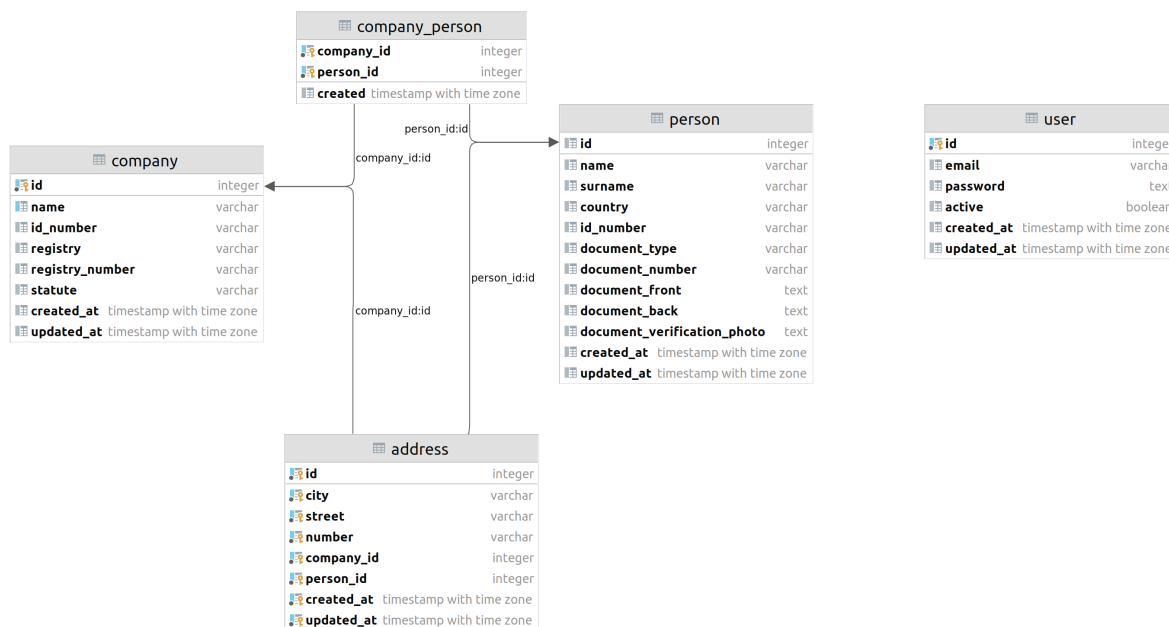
company_person

| | |
|---|---|
| company_id | integer |
| person_id | integer |
| created | timestamp with time zone |

person_id:id

company_id:id

company

| | |
|---|---|
| id | integer |
| name | varchar |
| id_number | varchar |
| registry | varchar |
| registry_number | varchar |
| statute | varchar |
| created_at | timestamp with time zone |
| updated_at | timestamp with time zone |

person

| | |
|---|---|
| id | integer |
| name | varchar |
| surname | varchar |
| country | varchar |
| id_number | varchar |
| document_type | varchar |
| document_number | varchar |
| document_front | text |
| document_back | text |
| document_verification_photo | text |
| created_at | timestamp with time zone |
| updated_at | timestamp with time zone |

user

| | |
|---|---|
| id | intege |
| email | varcha |
| password | tex |
| active | boolear |
| created_at | timestamp with time zone |
| updated_at | timestamp with time zone |

person_id:id

company_id:id

address

| | |
|---|---|
| id | integer |
| city | varchar |
| street | varchar |
| number | varchar |
| company_id | integer |
| person_id | integer |
| created_at | timestamp with time zone |
| updated_at | timestamp with time zone |